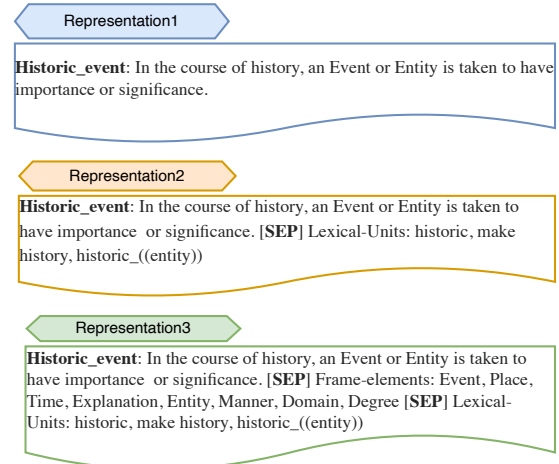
Representation1

**Historic_event**: In the course of history, an Event or Entity is taken to have importance or significance.

Representation2

**Historic_event**: In the course of history, an Event or Entity is taken to have importance or significance. [**SEP**] Lexical-Units: historic, make history, historic_((entity))

Representation3

**Historic_event**: In the course of history, an Event or Entity is taken to have importance or significance. [**SEP**] Frame-elements: Event, Place, Time, Explanation, Entity, Manner, Domain, Degree [**SEP**] Lexical-Units: historic, make history, historic_((entity))